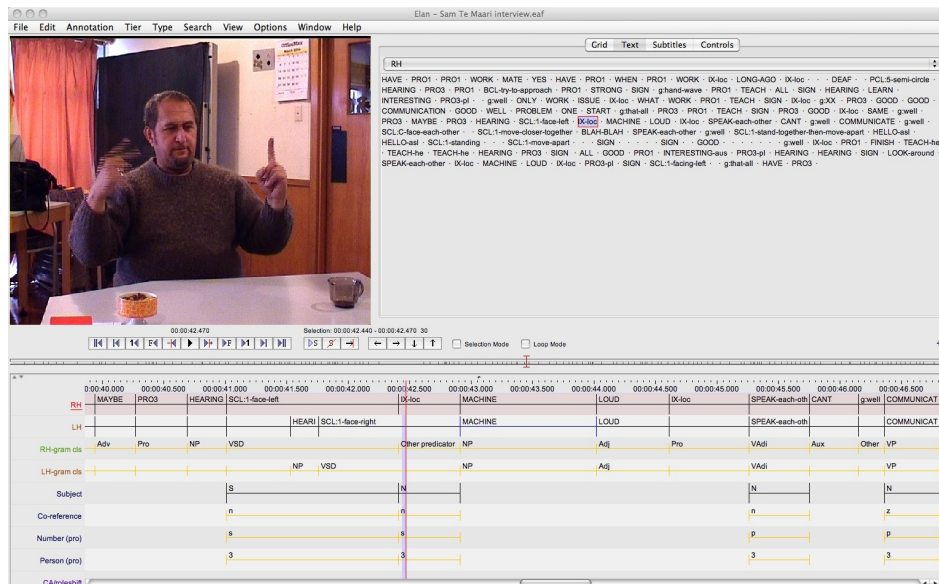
Elan - Sam Te Maari interview.eaf

File Edit Annotation Tier Type Search View Options Window Help

Grid Text Subtitles Controls

RH

HAVE · PRO1 · PRO1 · WORK · MATE · YES · HAVE · PRO1 · WHEN · PRO1 · WORK · IX-loc · LONG-AGO · IX-loc · · · DEAF · · PCL:5-semi-circle · HEARING · PRO3 · PRO1 · BCL-try-to-approach · PRO1 · STRONG · SIGN · g:hand-wave · PRO1 · TEACH · ALL · SIGN · HEARING · LEARN · INTERESTING · PRO3-pl · · g:well · ONLY · WORK · ISSUE · IX-loc · WHAT · WORK · PRO1 · TEACH · SIGN · IX-loc · g:XX · PRO3 · GOOD · GOOD · COMMUNICATION · GOOD · WELL · PROBLEM · ONE · START · g:that-all · PRO3 · PRO1 · TEACH · SIGN · PRO3 · GOOD · IX-loc · SAME · g:well · PRO3 · MAYBE · PRO3 · HEARING · SCL:1-face-left · IX-loc · MACHINE · LOUD · IX-loc · SPEAK-each-other · CANT · g:well · COMMUNICATE · g:well · SCL:C-face-each-other · · SCL:1-move-closer-together · BLAH-BLAH · SPEAK-each-other · g:well · SCL:1-stand-together-then-move-apart · HELLO-asl · HELLO-asl · SCL:1-standing · · · SCL:1-move-apart · · SIGN · · · · SIGN · · GOOD · · · · · · · g:well · IX-loc · PRO1 · FINISH · TEACH-he · TEACH-he · TEACH-he · HEARING · PRO3 · SIGN · ALL · GOOD · PRO1 · INTERESTING-aus · PRO3-pl · HEARING · HEARING · SIGN · LOOK-around · SPEAK-each-other · IX-loc · MACHINE · LOUD · IX-loc · PRO3-pl · SIGN · SCL:1-facing-left · · g:that-all · HAVE · PRO3 ·

00:00:42.470

Selection: 00:00:42.440 - 00:00:42.470 30

Selection Mode Loop Mode

00:00:40.000 00:00:40.500 00:00:41.000 00:00:41.500 00:00:42.000 00:00:42.500 00:00:43.000 00:00:43.500 00:00:44.000 00:00:44.500 00:00:45.000 00:00:45.500 00:00:46.000 00:00:46.500

| Tier | | | | | | | | | | | | |
|---|---|---|---|---|---|---|---|---|---|---|---|---|
| RH | MAYBE | PRO3 | HEARING | SCL:1-face-left | | IX-loc | MACHINE | LOUD | IX-loc | SPEAK-each-oth | CANT | g:well COMMUNICAT |
| LH | | | | HEARI | SCL:1-face-right | | MACHINE | LOUD | | SPEAK-each-oth | | COMMUNICAT |
| RH-gram cls | Adv | Pro | NP | VSD | | Other predicator | NP | Adj | Pro | VAdi | Aux | Other VP |
| LH-gram cls | | | | NP | VSD | | NP | Adj | | VAdi | | VP |
| Subject | | | | S | | N | | | | N | | N |
| Co-reference | | | | n | | n | | | | n | | z |
| Number (pro) | | | | s | | s | | | | p | | p |
| Person (pro) | | | | 3 | | 3 | | | | 3 | | 3 |

CA/roleshift